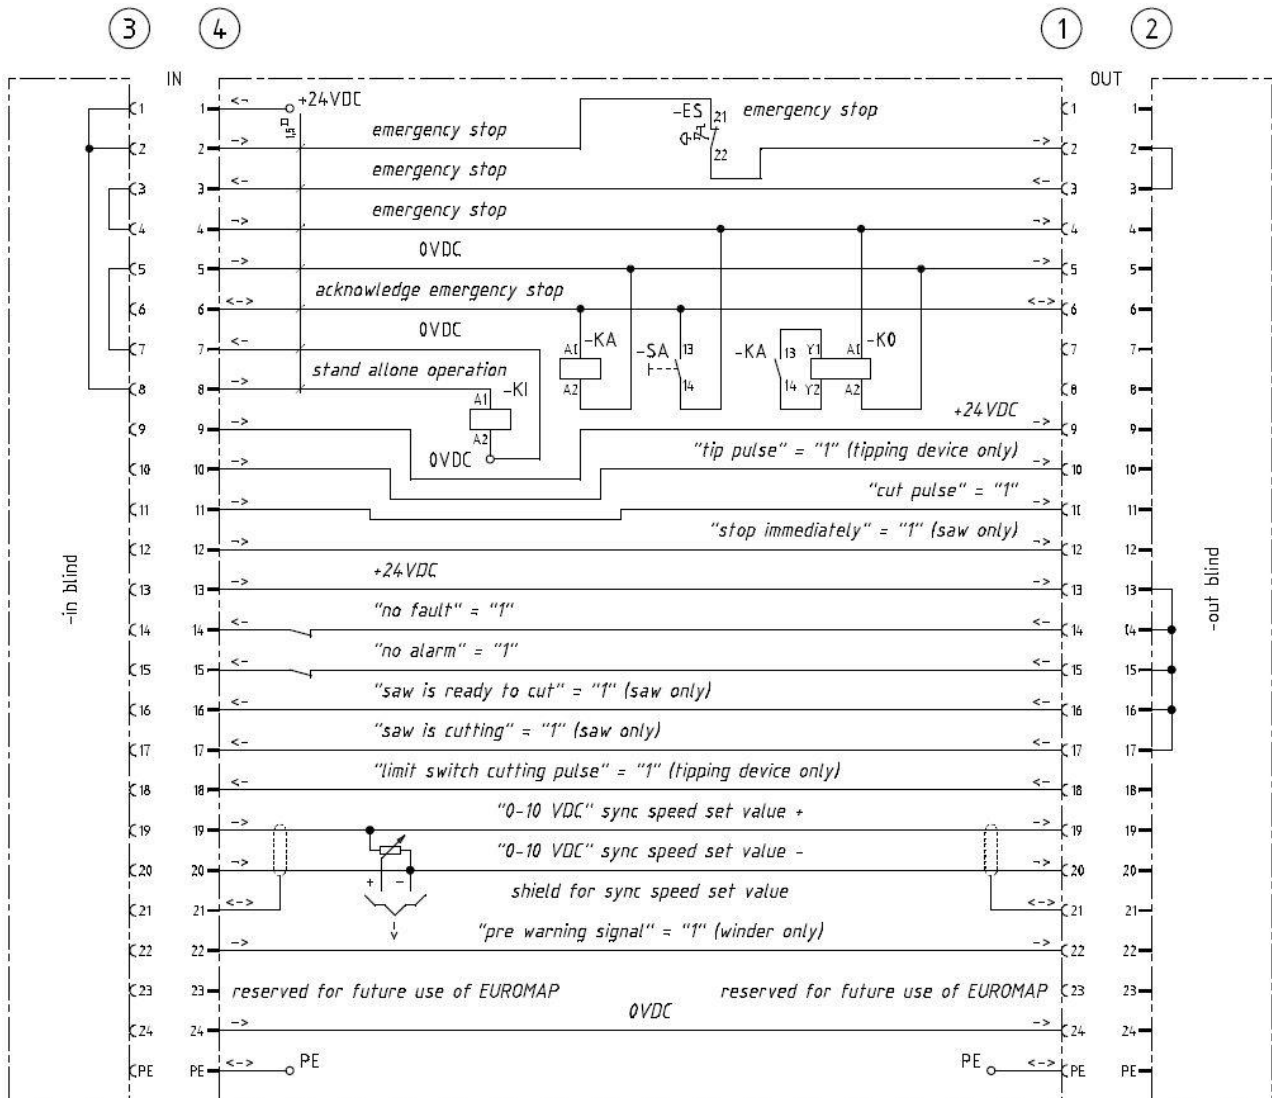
3 4 1 2

IN OUT

-in blind

-out blind

1 1 <- +24VDC 1,5 1 1
2 2 -> emergency stop 2 2
-ES 21 22 emergency stop
3 3 <- emergency stop <- 3 3
4 4 -> emergency stop -> 4 4
5 5 -> 0VDC -> 5 5
6 6 <-> acknowledge emergency stop <-> 6 6
7 7 <- 0VDC 7 7
-KA A1 A2
-SA 13 14
-KA 13 14
Y1 Y2 A1 A2 -K0
8 8 -> stand allone operation 8 8
-KI A1 A2
0VDC
9 9 -> +24VDC -> 9 9
10 10 -> "tip pulse" = "1" (tipping device only) -> 10 10
"cut pulse" = "1"
11 11 -> -> 11 11
"stop immediately" = "1" (saw only)
12 12 -> -> 12 12
13 13 -> +24VDC -> 13 13
14 14 <- "no fault" = "1" <- 14 14
15 15 <- "no alarm" = "1" <- 15 15
16 16 <- "saw is ready to cut" = "1" (saw only) <- 16 16
17 17 <- "saw is cutting" = "1" (saw only) <- 17 17
18 18 <- "limit switch cutting pulse" = "1" (tipping device only) <- 18 18
19 19 -> "0-10 VDC" sync speed set value + -> 19 19
20 20 -> "0-10 VDC" sync speed set value - -> 20 20
+ -
21 21 <-> shield for sync speed set value <-> 21 21
22 22 -> "pre warning signal" = "1" (winder only) -> 22 22
23 23 reserved for future use of EUROMAP reserved for future use of EUROMAP 23 23
24 24 -> 0VDC -> 24 24
PE PE <-> PE PE <-> PE PE